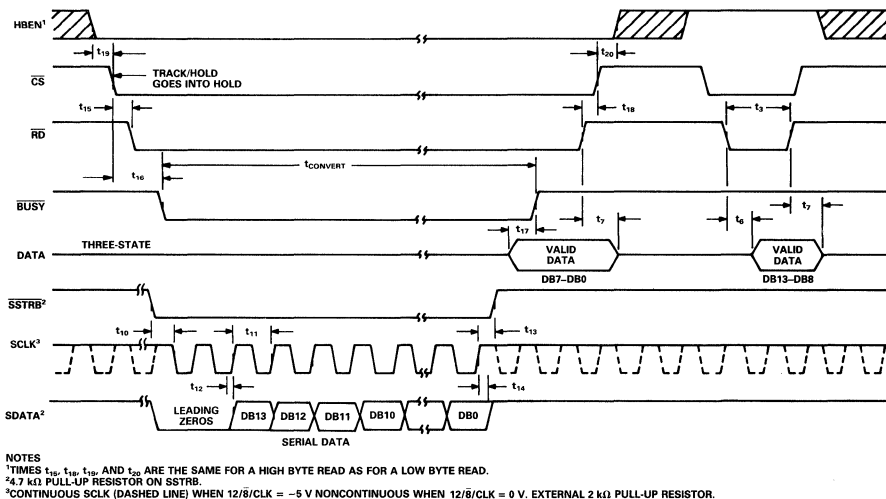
HBEN$^1$

$t_{19}$

$\overline{CS}$

TRACK/HOLD GOES INTO HOLD

$t_{20}$

$t_{15}$

$\overline{RD}$

$t_{18}$

$t_3$

$t_{16}$

$t_{CONVERT}$

$\overline{BUSY}$

$t_{17}$

$t_7$

$t_6$

$t_7$

DATA

THREE-STATE

VALID DATA

DB7–DB0

VALID DATA

DB13–DB8

$\overline{SSTRB}^2$

$t_{10}$

$t_{11}$

$t_{13}$

SCLK$^3$

$t_{12}$

$t_{14}$

SDATA$^2$

LEADING ZEROS

DB13

DB12

DB11

DB10

DB0

SERIAL DATA

NOTES
$^1$TIMES $t_{15}$, $t_{18}$, $t_{19}$, AND $t_{20}$ ARE THE SAME FOR A HIGH BYTE READ AS FOR A LOW BYTE READ.
$^2$4.7 kΩ PULL-UP RESISTOR ON SSTRB.
$^3$CONTINUOUS SCLK (DASHED LINE) WHEN $12/\overline{8}$/CLK = −5 V NONCONTINUOUS WHEN $12/\overline{8}$/CLK = 0 V. EXTERNAL 2 kΩ PULL-UP RESISTOR.